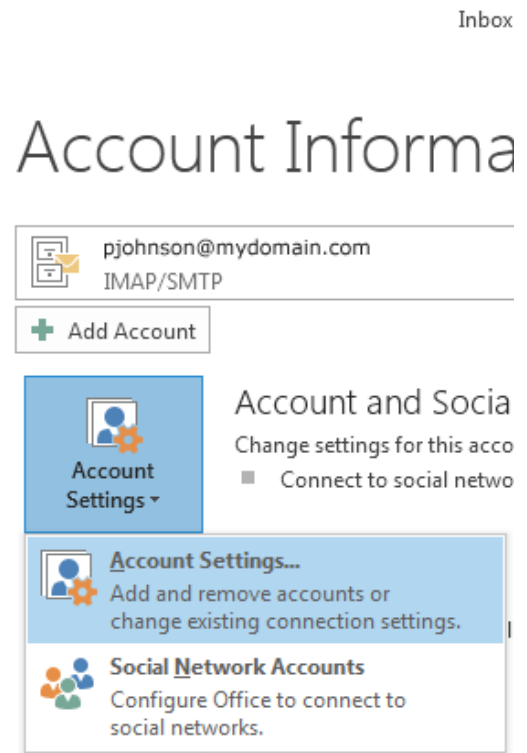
Inbox

Account Informa

pjohnson@mydomain.com
IMAP/SMTP

Add Account

Account Settings

Account and Socia

Change settings for this acco

Connect to social netwo

Account Settings...
Add and remove accounts or change existing connection settings.

Social Network Accounts
Configure Office to connect to social networks.